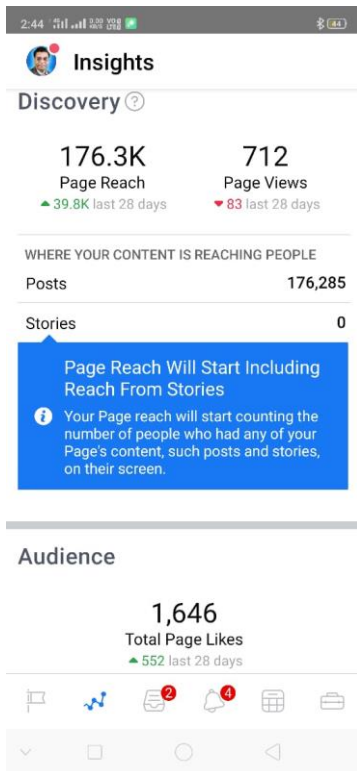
2:44 0.00 KB/S VoLTE 44

Insights

Discovery

176.3K
Page Reach
39.8K last 28 days

712
Page Views
83 last 28 days

WHERE YOUR CONTENT IS REACHING PEOPLE

Posts 176,285

Stories 0

Page Reach Will Start Including Reach From Stories

Your Page reach will start counting the number of people who had any of your Page's content, such posts and stories, on their screen.

Audience

1,646
Total Page Likes
552 last 28 days

2

4